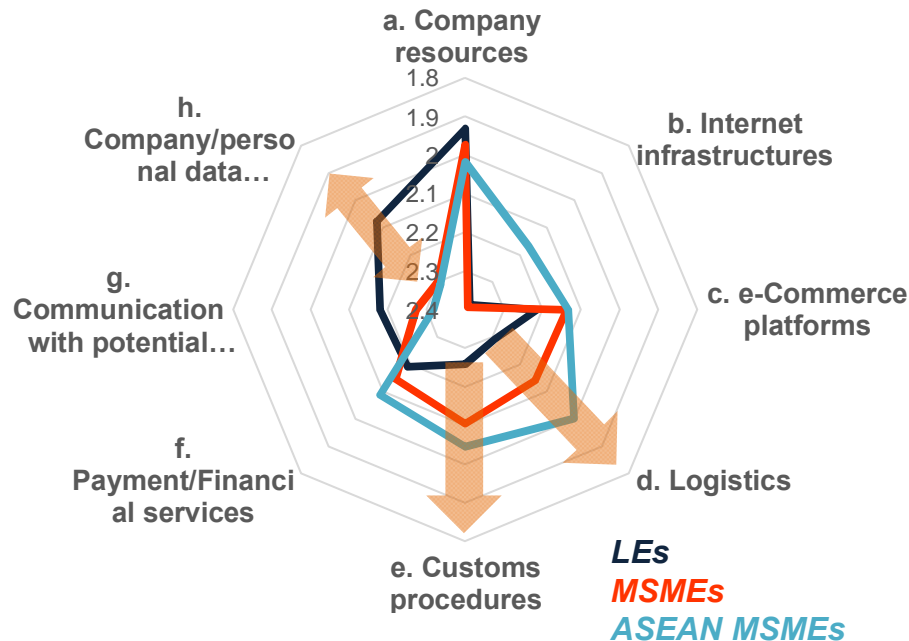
a. Company resources

1.8
1.9
2
2.1
2.2
2.3
2.4

b. Internet infrastructures

c. e-Commerce platforms

d. Logistics

e. Customs procedures

f. Payment/Financial services

g. Communication with potential…

h. Company/personal data…

LEs
MSMEs
ASEAN MSMEs